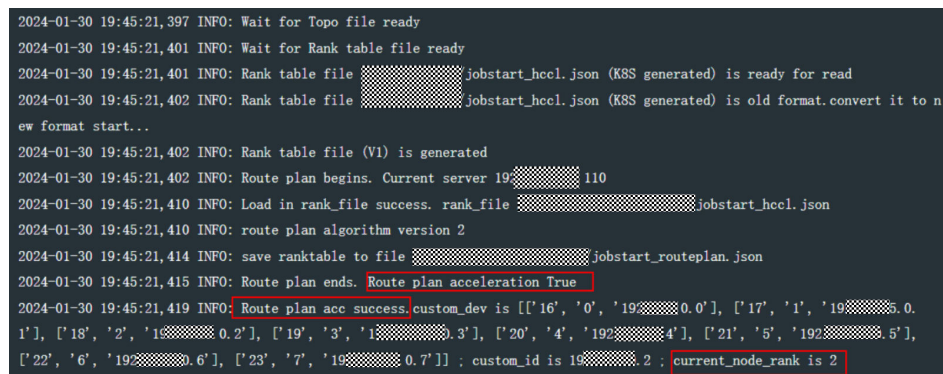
2024-01-30 19:45:21,397 INFO: Wait for Topo file ready
2024-01-30 19:45:21,401 INFO: Wait for Rank table file ready
2024-01-30 19:45:21,401 INFO: Rank table file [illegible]/jobstart_hccl.json (K8S generated) is ready for read
2024-01-30 19:45:21,402 INFO: Rank table file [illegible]/jobstart_hccl.json (K8S generated) is old format.convert it to new format start...
2024-01-30 19:45:21,402 INFO: Rank table file (V1) is generated
2024-01-30 19:45:21,402 INFO: Route plan begins. Current server 19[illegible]110
2024-01-30 19:45:21,410 INFO: Load in rank_file success. rank_file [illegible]jobstart_hccl.json
2024-01-30 19:45:21,410 INFO: route plan algorithm version 2
2024-01-30 19:45:21,414 INFO: save ranktable to file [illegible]jobstart_routeplan.json
2024-01-30 19:45:21,415 INFO: Route plan ends. Route plan acceleration True
2024-01-30 19:45:21,419 INFO: Route plan acc success. custom_dev is [['16', '0', '19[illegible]0.0'], ['17', '1', '19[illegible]0.1'], ['18', '2', '19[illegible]0.2'], ['19', '3', '1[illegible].3'], ['20', '4', '192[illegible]4'], ['21', '5', '192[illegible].5'], ['22', '6', '192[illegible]0.6'], ['23', '7', '19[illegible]0.7']] ; custom_id is 19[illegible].2 ; current_node_rank is 2